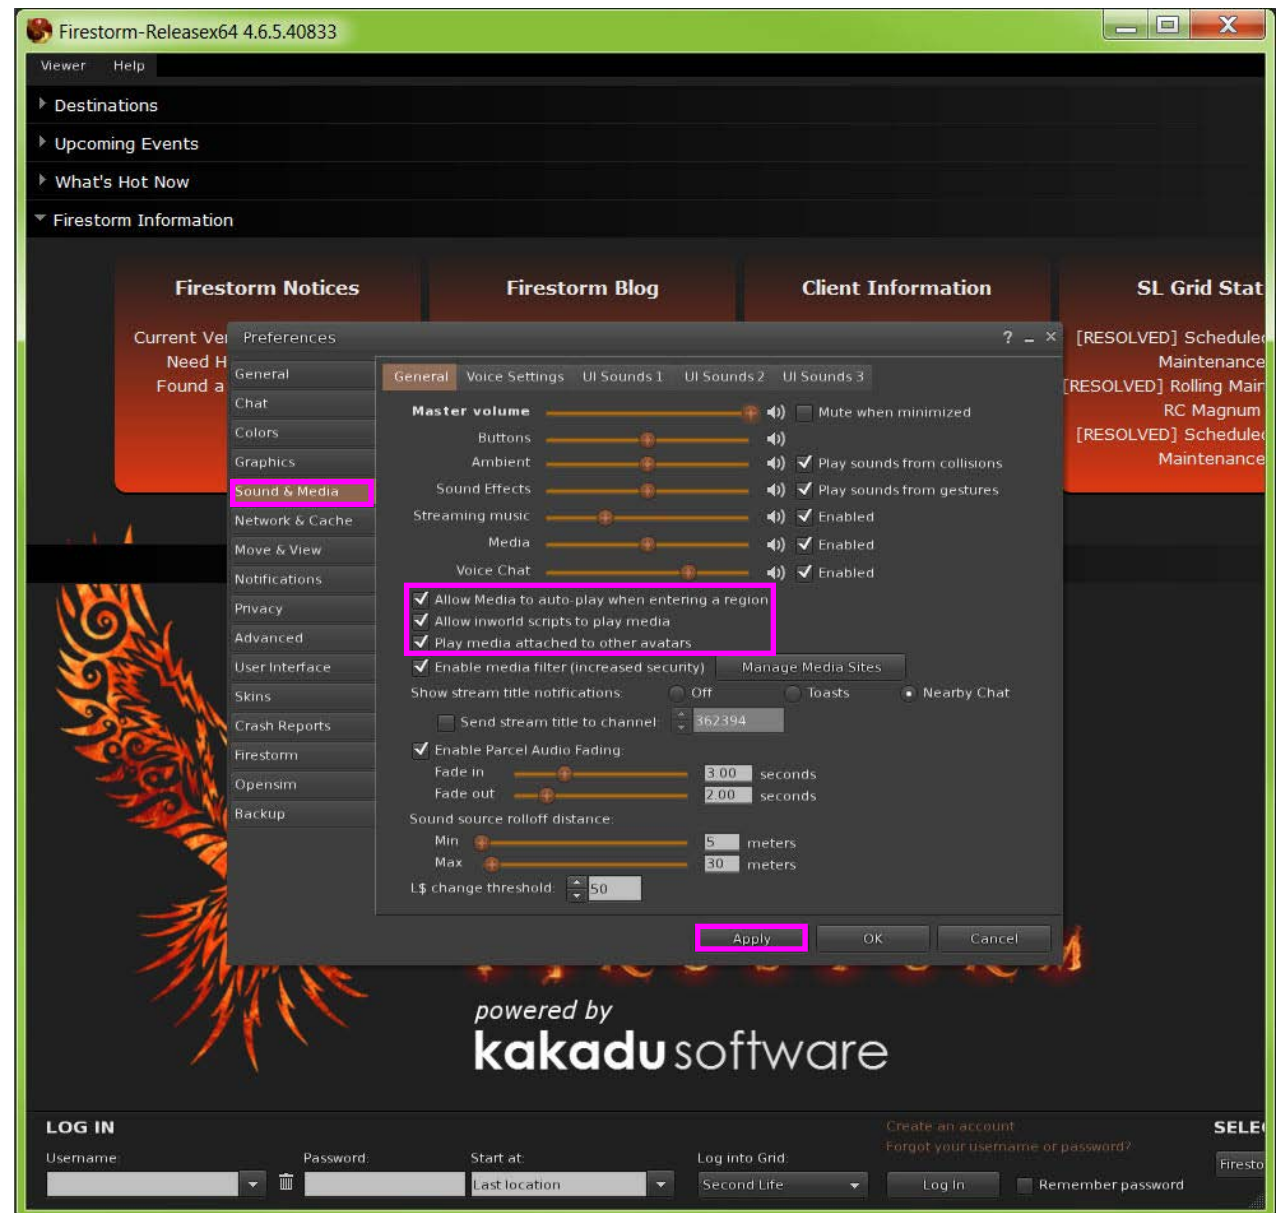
Firestorm-Releasex64 4.6.5.40833

Viewer Help

Destinations
Upcoming Events
What's Hot Now
Firestorm Information

Firestorm Notices
Current Ve
Need H
Found a

Firestorm Blog

Client Information

SL Grid Stat
[RESOLVED] Schedule
Maintenance
[RESOLVED] Rolling Mai
RC Magnum
[RESOLVED] Schedule
Maintenance

Preferences ? – ×

General
Chat
Colors
Graphics
Sound & Media
Network & Cache
Move & View
Notifications
Privacy
Advanced
User Interface
Skins
Crash Reports
Firestorm
Opensim
Backup

General | Voice Settings | UI Sounds 1 | UI Sounds 2 | UI Sounds 3

Master volume Mute when minimized
Buttons
Ambient Play sounds from collisions
Sound Effects Play sounds from gestures
Streaming music Enabled
Media Enabled
Voice Chat Enabled
Allow Media to auto-play when entering a region
Allow inworld scripts to play media
Play media attached to other avatars
Enable media filter (increased security) Manage Media Sites
Show stream title notifications: Off Toasts Nearby Chat
Send stream title to channel: 362394
Enable Parcel Audio Fading:
Fade in 3.00 seconds
Fade out 2.00 seconds
Sound source rolloff distance:
Min 5 meters
Max 30 meters
L$ change threshold: 50

Apply OK Cancel

powered by
kakadu software

LOG IN
Username: Password: Start at: Last location Log into Grid: Second Life Log In Remember password
Create an account
Forgot your username or password?
SELE
Firesto